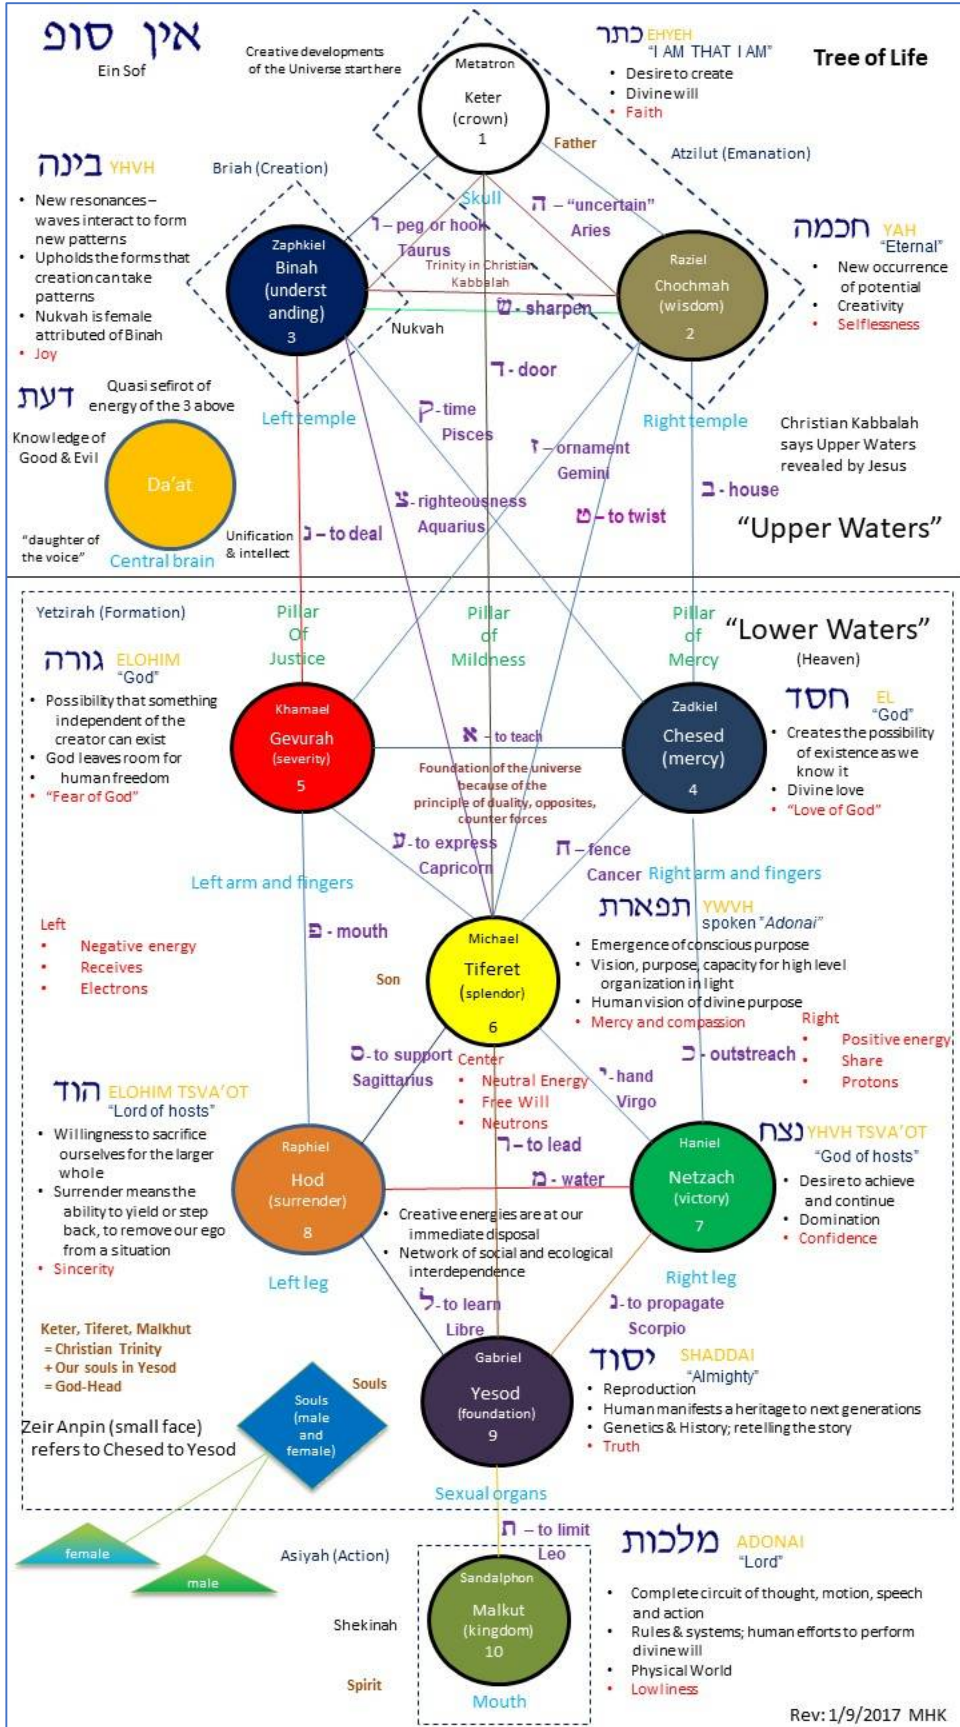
אין סוף
Ein Sof

Creative developments of the Universe start here

Metatron
Keter (crown)
1

כתר EHYEH
"I AM THAT I AM"
• Desire to create
• Divine will
• Faith

Tree of Life

Father

Atzilut (Emanation)

בינה YHVH
• New resonances – waves interact to form new patterns
• Upholds the forms that creation can take patterns
• Nukvah is female attributed of Binah
• Joy

Briah (Creation)

Skull
ה – "uncertain"
Aries
ו – peg or hook
Taurus
Trinity in Christian Kabbalah

Zaphkiel
Binah (understanding)
3

Raziel
Chochmah (wisdom)
2

ש - sharpen

Nukvah

חכמה YAH
"Eternal"
• New occurrence of potential
• Creativity
• Selflessness

ד - door

דעת
Quasi sefirot of energy of the 3 above
Knowledge of Good & Evil

Left temple
ק - time
Pisces
Right temple

Christian Kabbalah says Upper Waters revealed by Jesus

Da'at

ז – ornament
Gemini
ב - house

צ - righteousness
Aquarius
ט – to twist

"daughter of the voice"
Central brain
Unification & intellect
נ – to deal

"Upper Waters"

Yetzirah (Formation)

Pillar Of Justice
Pillar of Mildness
Pillar of Mercy

"Lower Waters"
(Heaven)

גורה ELOHIM
"God"
• Possibility that something independent of the creator can exist
• God leaves room for human freedom
• "Fear of God"

Khamael
Gevurah (severity)
5

א – to teach

Zadkiel
Chesed (mercy)
4

חסד EL
"God"
• Creates the possibility of existence as we know it
• Divine love
• "Love of God"

Foundation of the universe because of the principle of duality, opposites, counter forces

ע - to express
Capricorn
ח – fence
Cancer
Left arm and fingers
Right arm and fingers

תפארת YWVH
spoken "Adonai"
• Emergence of conscious purpose
• Vision, purpose, capacity for high level organization in light
• Human vision of divine purpose
• Mercy and compassion

Left
• Negative energy
• Receives
• Electrons

פ - mouth

Son

Michael
Tiferet (splendor)
6

Right
• Positive energy
• Share
• Protons

ס - to support
Sagittarius
Center
• Neutral Energy
• Free Will
• Neutrons
כ - outstreach
י - hand
Virgo

הוד ELOHIM TSVA'OT
"Lord of hosts"
• Willingness to sacrifice ourselves for the larger whole
• Surrender means the ability to yield or step back, to remove our ego from a situation
• Sincerity

ר – to lead

Raphiel
Hod (surrender)
8

מ - water

Haniel
Netzach (victory)
7

נצח YHVH TSVA'OT
"God of hosts"
• Desire to achieve and continue
• Domination
• Confidence

• Creative energies are at our immediate disposal
• Network of social and ecological interdependence

Left leg
Right leg

ל - to learn
Libre
נ - to propagate
Scorpio

Keter, Tiferet, Malkhut
= Christian Trinity
+ Our souls in Yesod
= God-Head

Souls

Souls (male and female)

Zeir Anpin (small face) refers to Chesed to Yesod

Gabriel
Yesod (foundation)
9

יסוד SHADDAI
"Almighty"
• Reproduction
• Human manifests a heritage to next generations
• Genetics & History; retelling the story
• Truth

Sexual organs

ת – to limit
Leo

מלכות ADONAI
"Lord"

female
male

Asiyah (Action)

Sandalphon
Malkut (kingdom)
10

• Complete circuit of thought, motion, speech and action
• Rules & systems; human efforts to perform divine will
• Physical World
• Lowliness

Shekinah

Spirit

Mouth

Rev: 1/9/2017 MHK